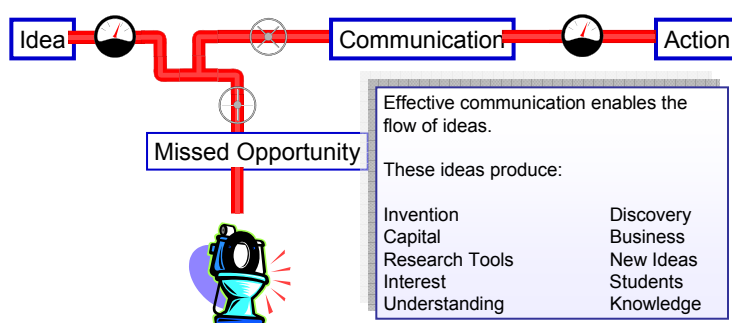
Idea

Communication

Action

Missed Opportunity

Effective communication enables the flow of ideas.

These ideas produce:

| | |
|---|---|
| Invention | Discovery |
| Capital | Business |
| Research Tools | New Ideas |
| Interest | Students |
| Understanding | Knowledge |